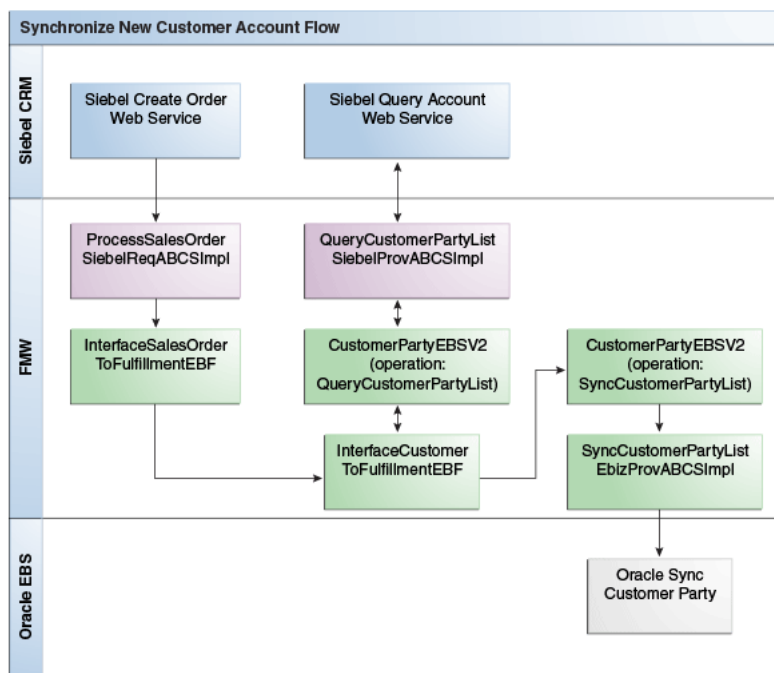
Synchronize New Customer Account Flow

Siebel CRM

Siebel Create Order Web Service

Siebel Query Account Web Service

FMW

ProcessSalesOrder SiebelReqABCSImpl

QueryCustomerPartyList SiebelProvABCSImpl

InterfaceSalesOrder ToFulfillmentEBF

CustomerPartyEBSV2 (operation: QueryCustomerPartyList)

CustomerPartyEBSV2 (operation: SyncCustomerPartyList)

InterfaceCustomer ToFulfillmentEBF

SyncCustomerPartyList EbizProvABCSImpl

Oracle EBS

Oracle Sync Customer Party